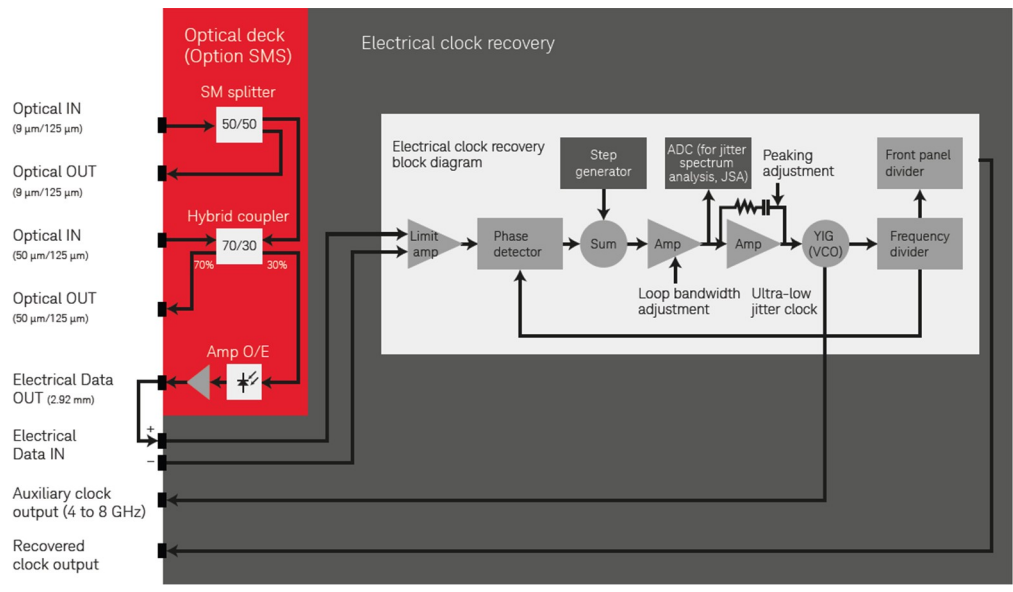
Optical deck (Option SMS)

Electrical clock recovery

Optical IN
(9 µm/125 µm)

Optical OUT
(9 µm/125 µm)

Optical IN
(50 µm/125 µm)

Optical OUT
(50 µm/125 µm)

Electrical Data OUT (2.92 mm)

Electrical Data IN

Auxiliary clock output (4 to 8 GHz)

Recovered clock output

SM splitter

50/50

Hybrid coupler

70/30

70%

30%

Amp O/E

+

–

Electrical clock recovery block diagram

Step generator

ADC (for jitter spectrum analysis, JSA)

Peaking adjustment

Front panel divider

Limit amp

Phase detector

Sum

Amp

Amp

YIG (VCO)

Frequency divider

Loop bandwidth adjustment

Ultra-low jitter clock